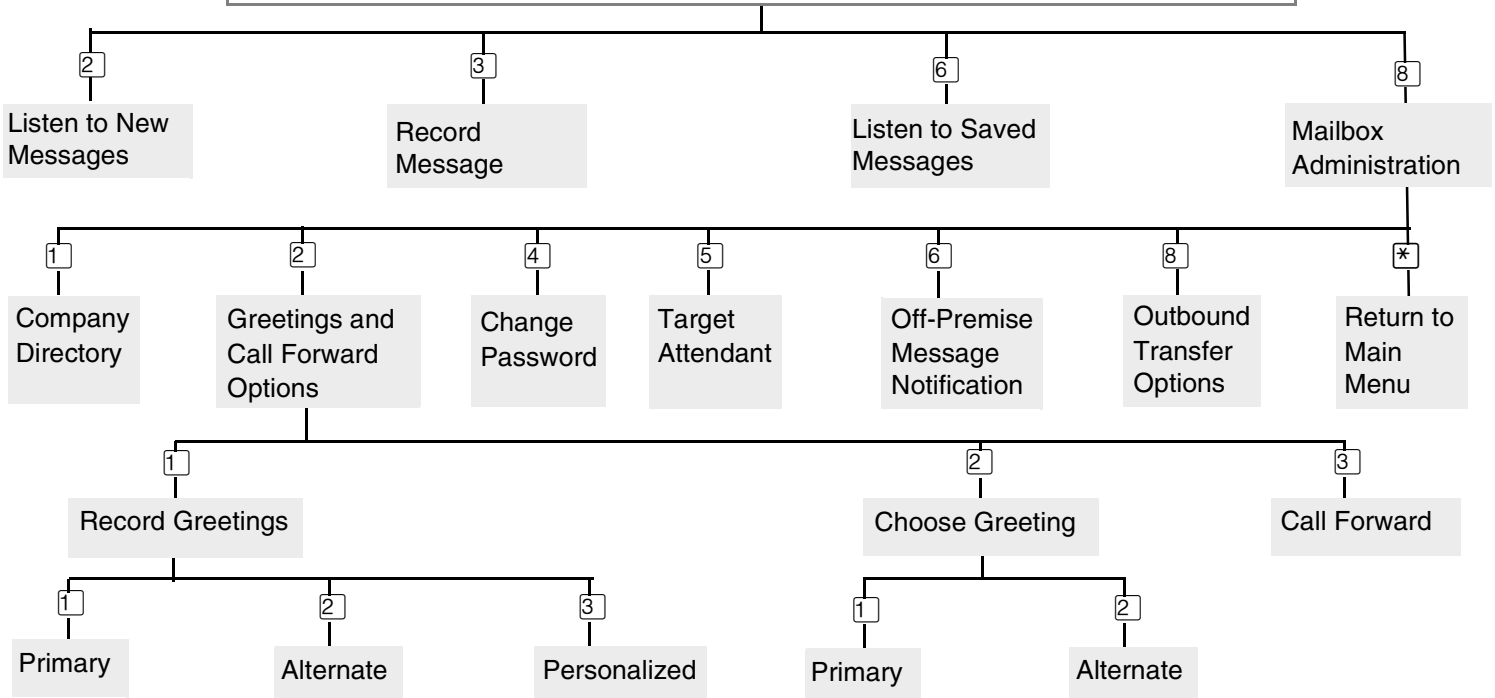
2
Listen to New Messages

3
Record Message

6
Listen to Saved Messages

8
Mailbox Administration

1
Company Directory

2
Greetings and Call Forward Options

4
Change Password

5
Target Attendant

6
Off-Premise Message Notification

8
Outbound Transfer Options

*
Return to Main Menu

1
Record Greetings

2
Choose Greeting

3
Call Forward

1
Primary

2
Alternate

3
Personalized

1
Primary

2
Alternate